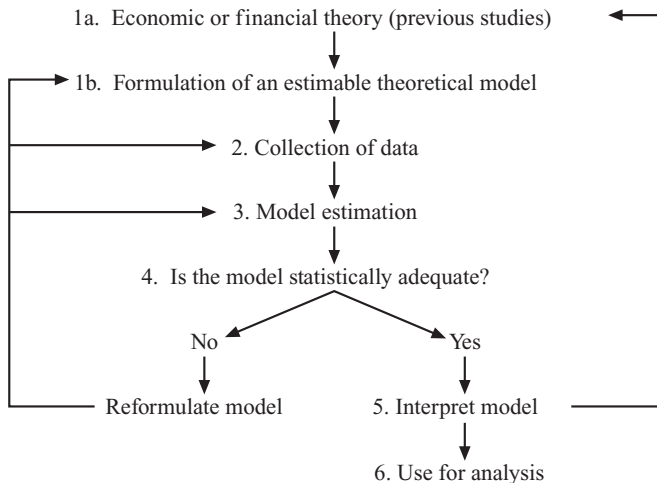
1a. Economic or financial theory (previous studies)

1b. Formulation of an estimable theoretical model

2. Collection of data

3. Model estimation

4. Is the model statistically adequate?

No

Yes

Reformulate model

5. Interpret model

6. Use for analysis